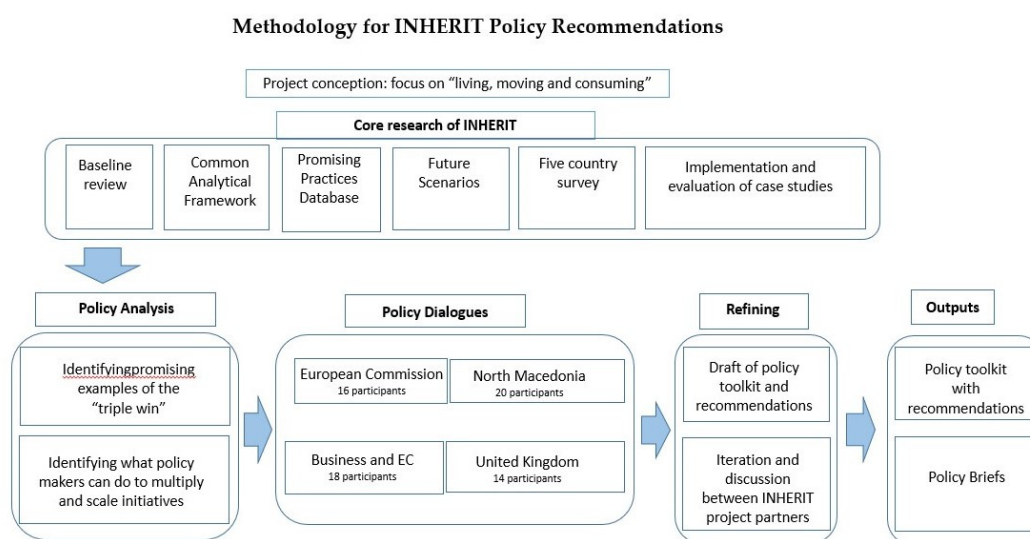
Methodology for INHERIT Policy Recommendations

Project conception: focus on "living, moving and consuming"

Core research of INHERIT

Baseline review

Common Analytical Framework

Promising Practices Database

Future Scenarios

Five country survey

Implementation and evaluation of case studies

Policy Analysis

Identifyingpromising examples of the "triple win"

Identifying what policy makers can do to multiply and scale initiatives

Policy Dialogues

European Commission
16 participants

North Macedonia
20 participants

Business and EC
18 participants

United Kingdom
14 participants

Refining

Draft of policy toolkit and recommendations

Iteration and discussion between INHERIT project partners

Outputs

Policy toolkit with recommendations

Policy Briefs